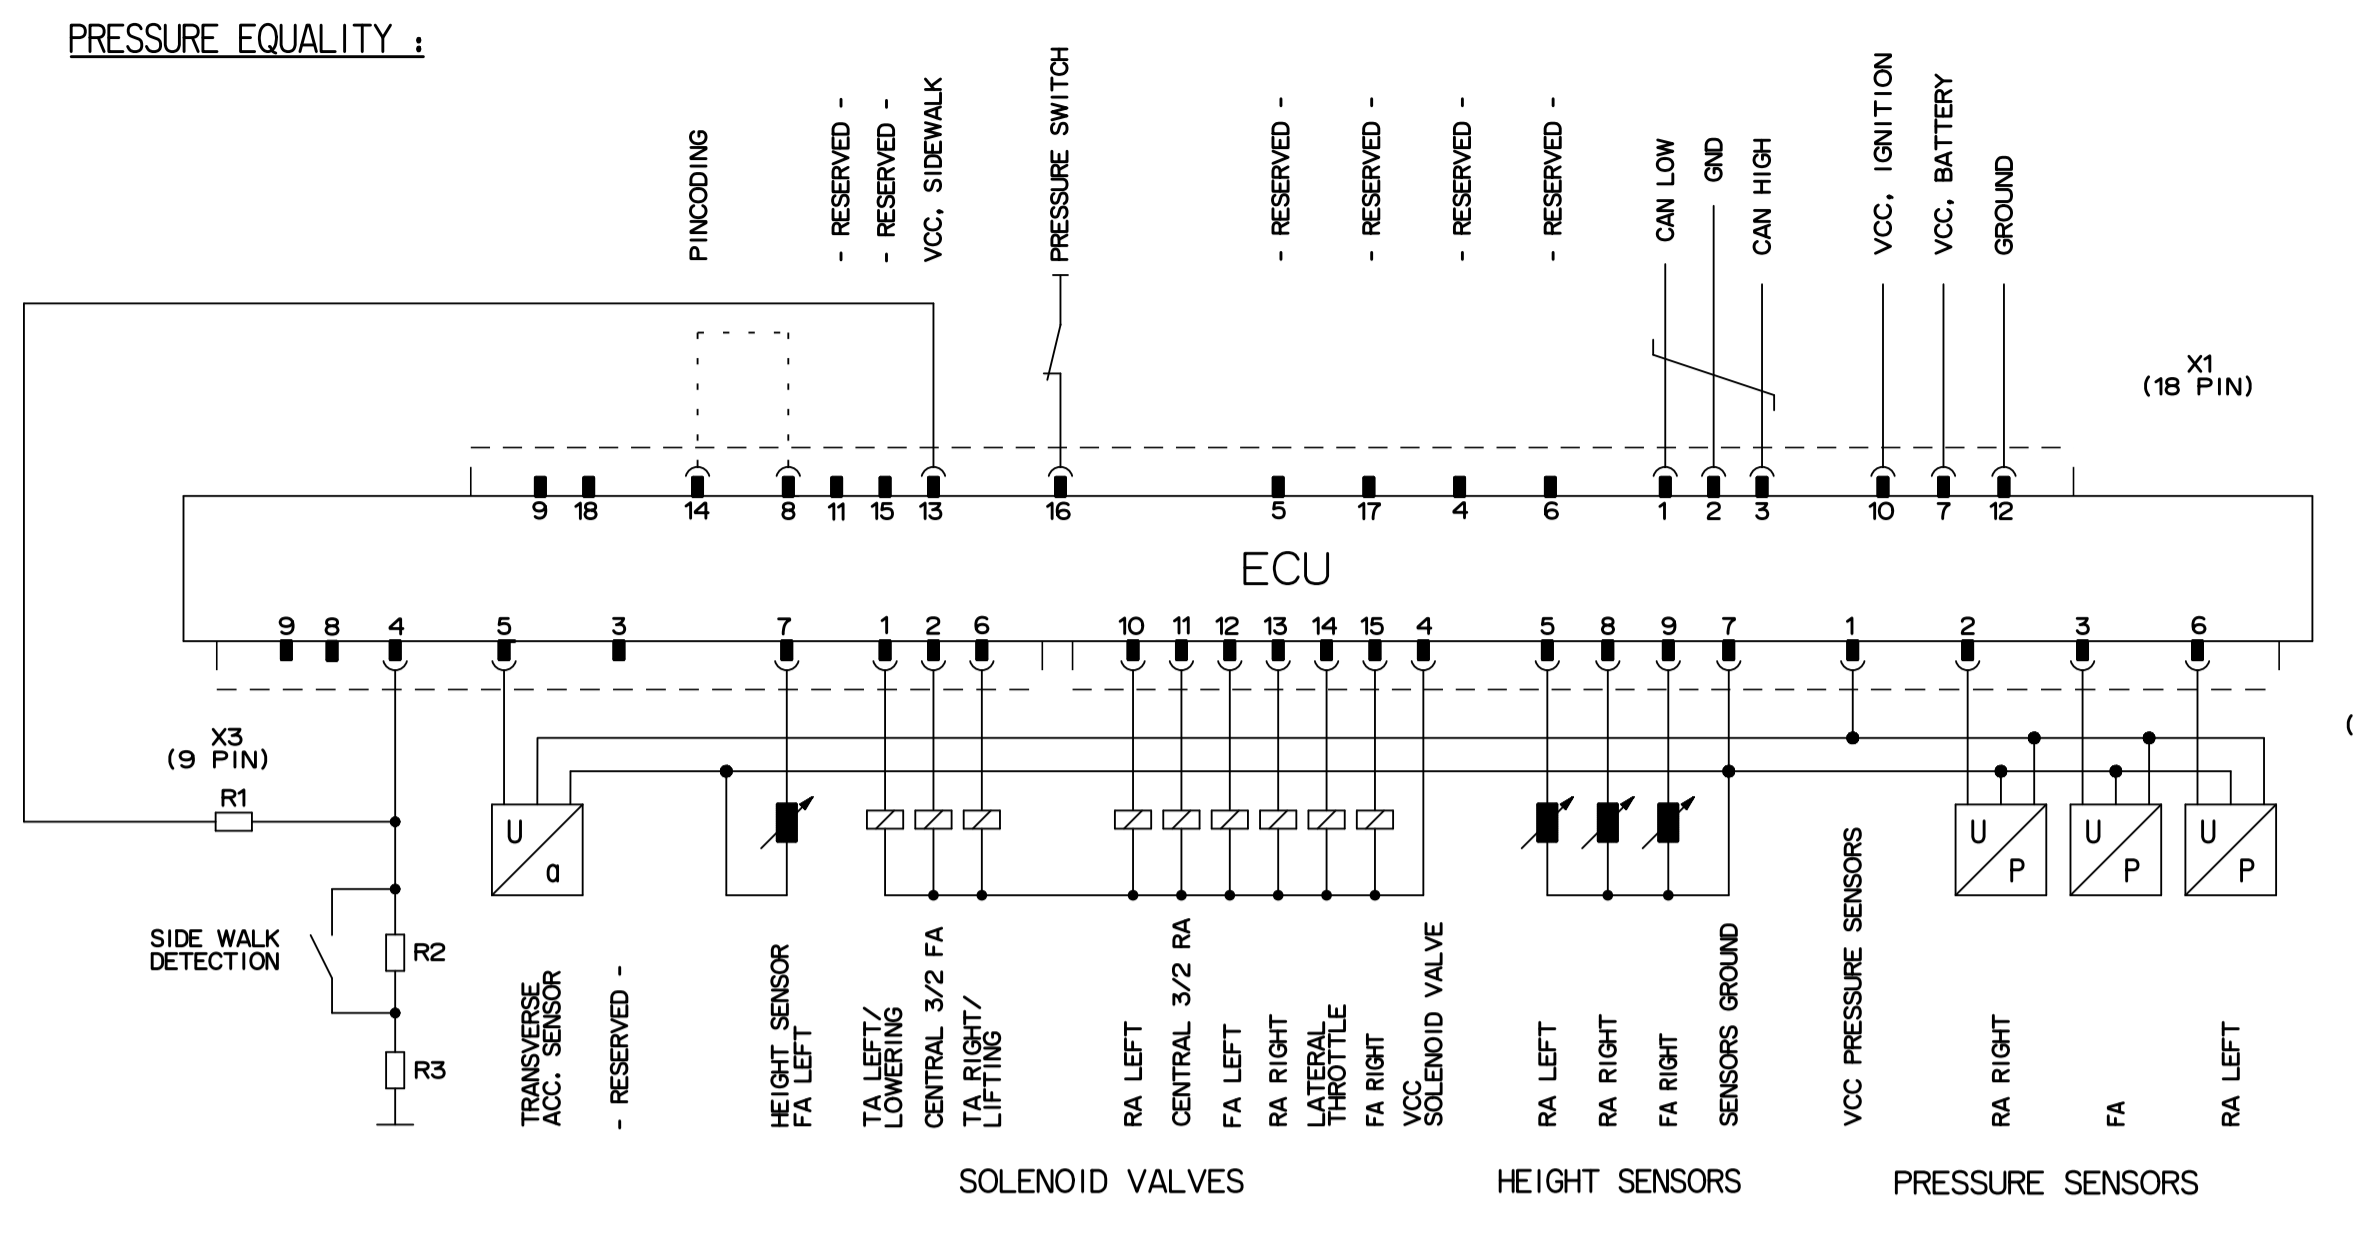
PRESSURE EQUALITY :

PINCODING
- RESERVED -
- RESERVED -
VCC, SIDEWALK
PRESSURE SWITCH
- RESERVED -
- RESERVED -
- RESERVED -
- RESERVED -
CAN LOW
GND
CAN HIGH
VCC, IGNITION
VCC, BATTERY
GROUND

X1
(18 PIN)

9 18 14 8 11 15 13 16 5 17 4 6 1 2 3 10 7 12

ECU

9 8 4 5 3 7 1 2 6 10 11 12 13 14 15 4 5 8 9 7 1 2 3 6

X3
(9 PIN)

R1

U
a

U
P

U
P

U
P

SIDE WALK
DETECTION

R2

R3

TRANSVERSE ACC. SENSOR
- RESERVED -
HEIGHT SENSOR FA LEFT
TA LEFT/ LOWERING
CENTRAL 3/2 FA
TA RIGHT/ LIFTING
RA LEFT
CENTRAL 3/2 RA
FA LEFT
RA RIGHT
LATERAL THROTTLE
FA RIGHT
VCC SOLENOID VALVE
RA LEFT
RA RIGHT
FA RIGHT
SENSORS GROUND
VCC PRESSURE SENSORS
RA RIGHT
FA
RA LEFT

SOLENOID VALVES
HEIGHT SENSORS
PRESSURE SENSORS